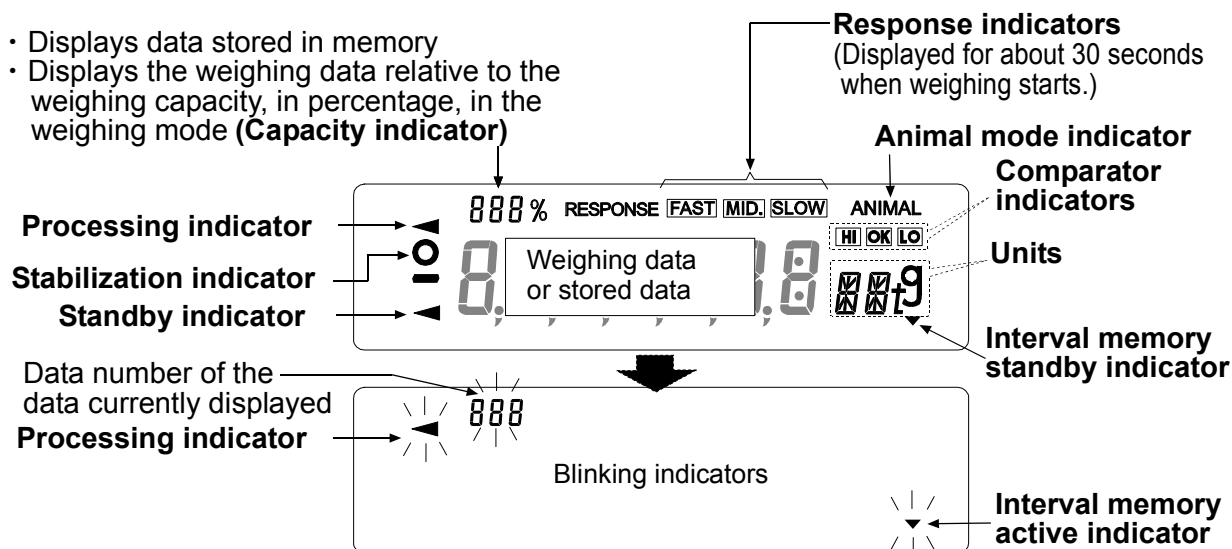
・Displays data stored in memory
・Displays the weighing data relative to the weighing capacity, in percentage, in the weighing mode **(Capacity indicator)**

**Response indicators**
(Displayed for about 30 seconds when weighing starts.)

**Animal mode indicator**

**Comparator indicators**

888 % RESPONSE FAST MID. SLOW ANIMAL

HI OK LO

**Processing indicator**

**Stabilization indicator**

**Standby indicator**

Weighing data or stored data

**Units**

g

**Interval memory standby indicator**

Data number of the data currently displayed

888

**Processing indicator**

Blinking indicators

**Interval memory active indicator**